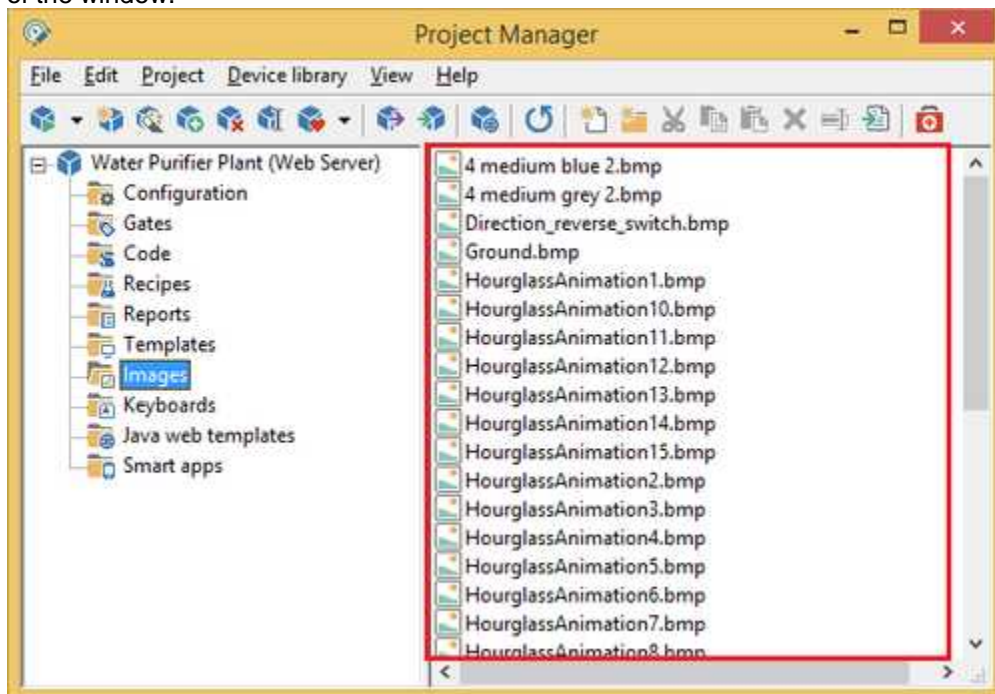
of the window.

Project Manager

File Edit Project Device library View Help

Water Purifier Plant (Web Server)
Configuration
Gates
Code
Recipes
Reports
Templates
Images
Keyboards
Java web templates
Smart apps

4 medium blue 2.bmp
4 medium grey 2.bmp
Direction_reverse_switch.bmp
Ground.bmp
HourglassAnimation1.bmp
HourglassAnimation10.bmp
HourglassAnimation11.bmp
HourglassAnimation12.bmp
HourglassAnimation13.bmp
HourglassAnimation14.bmp
HourglassAnimation15.bmp
HourglassAnimation2.bmp
HourglassAnimation3.bmp
HourglassAnimation4.bmp
HourglassAnimation5.bmp
HourglassAnimation6.bmp
HourglassAnimation7.bmp
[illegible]